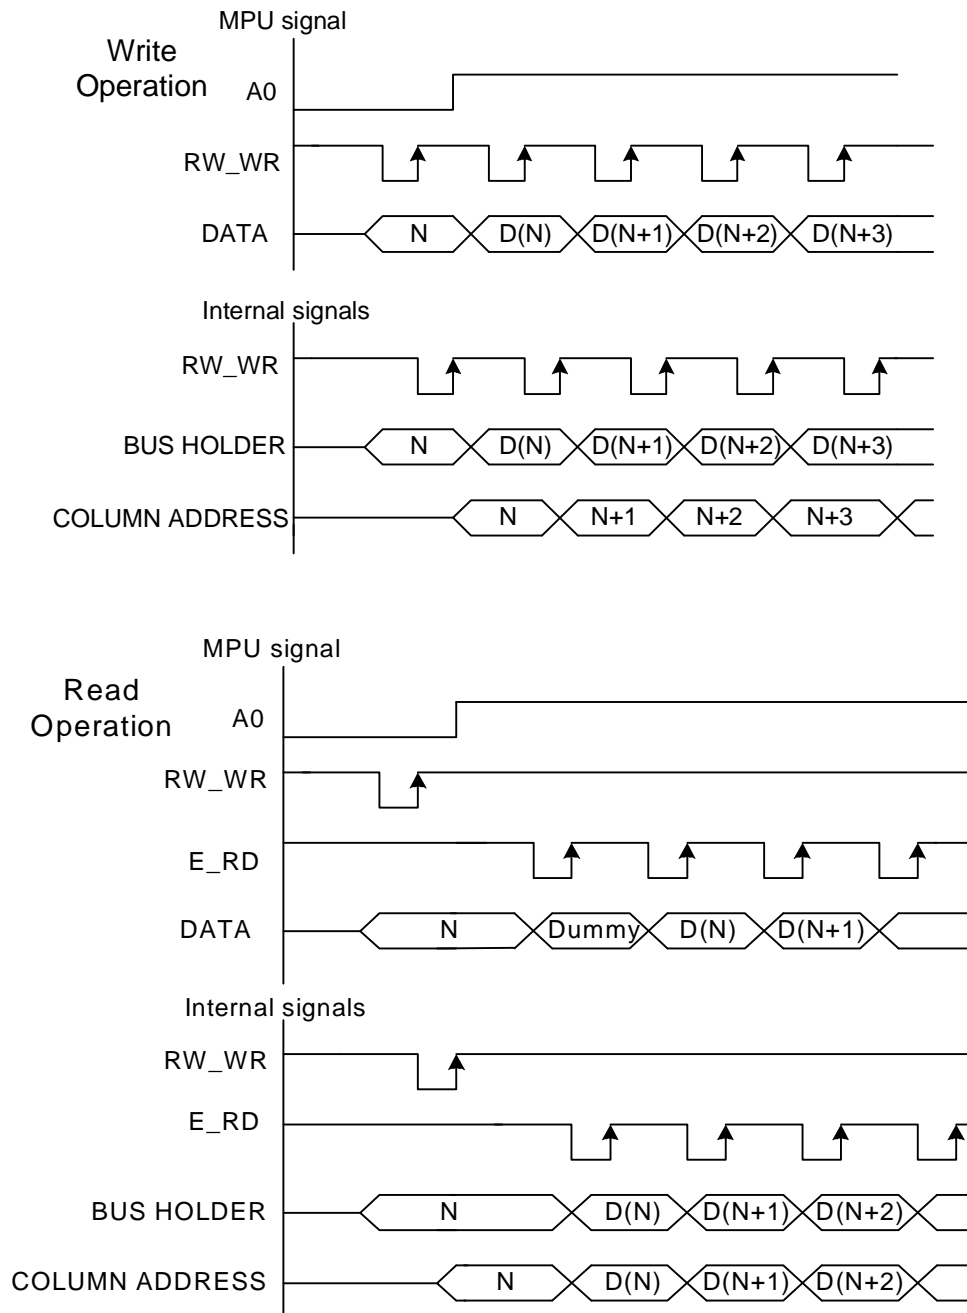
MPU signal
Write Operation
A0
RW_WR
DATA
N
D(N)
D(N+1)
D(N+2)
D(N+3)

Internal signals
RW_WR
BUS HOLDER
N
D(N)
D(N+1)
D(N+2)
D(N+3)
COLUMN ADDRESS
N
N+1
N+2
N+3

MPU signal
Read Operation
A0
RW_WR
E_RD
DATA
N
Dummy
D(N)
D(N+1)

Internal signals
RW_WR
E_RD
BUS HOLDER
N
D(N)
D(N+1)
D(N+2)
COLUMN ADDRESS
N
D(N)
D(N+1)
D(N+2)